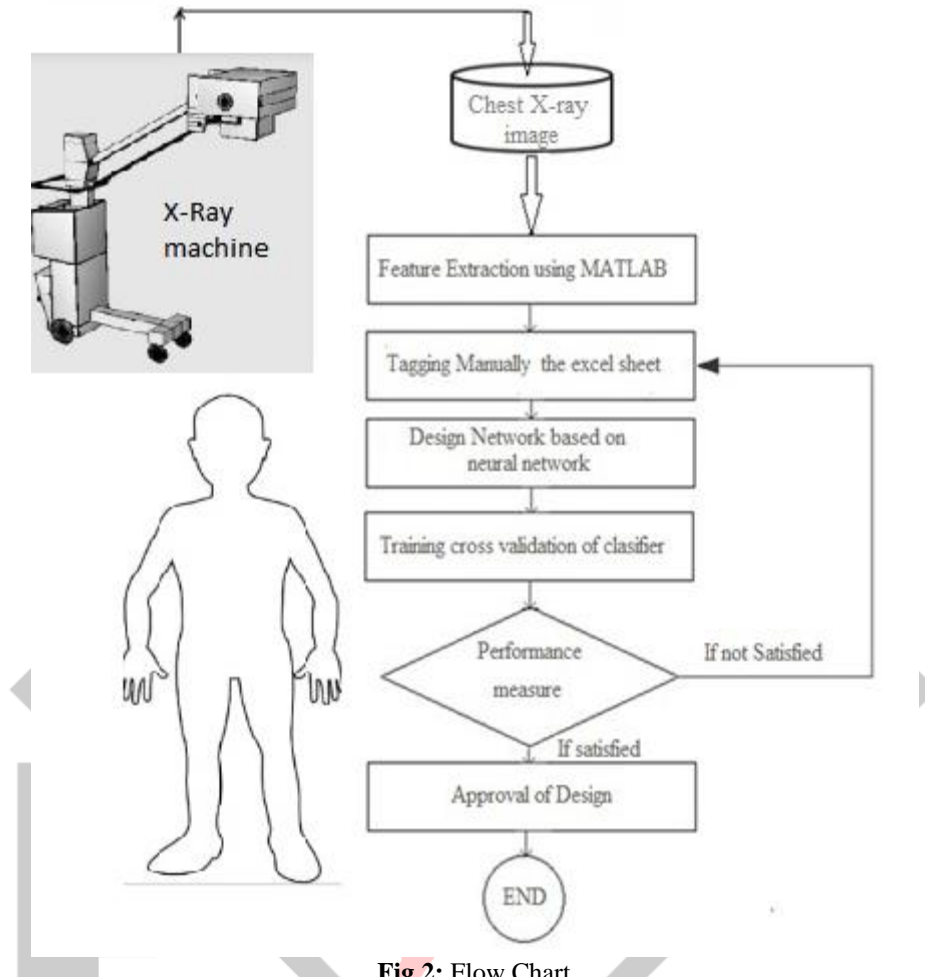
X-Ray machine

Chest X-ray image

Feature Extraction using MATLAB

Tagging Manually the excel sheet

Design Network based on neural network

Training cross validation of clasifier

Performance measure

If not Satisfied

If satisfied

Approval of Design

END

Fig 2: Flow Chart